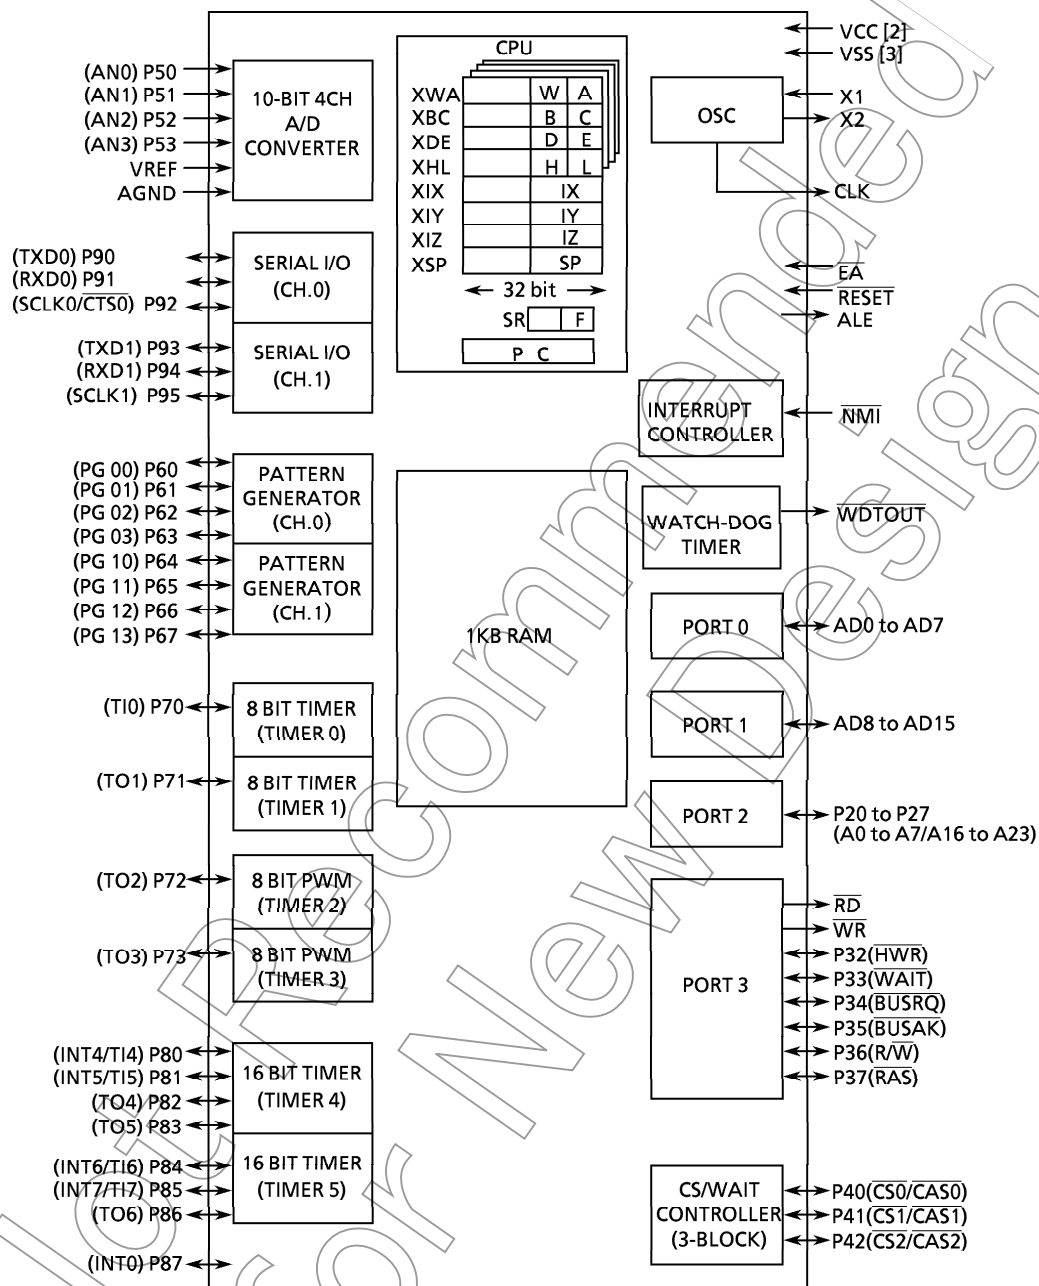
VCC [2]
VSS [3]

(AN0) P50
(AN1) P51
(AN2) P52
(AN3) P53
VREF
AGND

10-BIT 4CH A/D CONVERTER

CPU

| | | |
|---|---|---|
| XWA | W | A |
| XBC | B | C |
| XDE | D | E |
| XHL | H | L |
| XIX | IX | |
| XIY | IY | |
| XIZ | IZ | |
| XSP | SP | |

32 bit

SR F

P C

OSC

X1
X2
CLK

$\overline{EA}$
$\overline{RESET}$
ALE

(TXD0) P90
(RXD0) P91
(SCLK0/$\overline{CTS0}$) P92

SERIAL I/O (CH.0)

(TXD1) P93
(RXD1) P94
(SCLK1) P95

SERIAL I/O (CH.1)

INTERRUPT CONTROLLER

$\overline{NMI}$

(PG 00) P60
(PG 01) P61
(PG 02) P62
(PG 03) P63

PATTERN GENERATOR (CH.0)

(PG 10) P64
(PG 11) P65
(PG 12) P66
(PG 13) P67

PATTERN GENERATOR (CH.1)

WATCH-DOG TIMER

$\overline{WDTOUT}$

1KB RAM

PORT 0
AD0 to AD7

PORT 1
AD8 to AD15

(TI0) P70
8 BIT TIMER (TIMER 0)

(TO1) P71
8 BIT TIMER (TIMER 1)

PORT 2
P20 to P27 (A0 to A7/A16 to A23)

(TO2) P72
8 BIT PWM (TIMER 2)

(TO3) P73
8 BIT PWM (TIMER 3)

PORT 3

$\overline{RD}$
$\overline{WR}$
P32($\overline{HWR}$)
P33($\overline{WAIT}$)
P34($\overline{BUSRQ}$)
P35($\overline{BUSAK}$)
P36(R/$\overline{W}$)
P37($\overline{RAS}$)

(INT4/TI4) P80
(INT5/TI5) P81
(TO4) P82
(TO5) P83

16 BIT TIMER (TIMER 4)

(INT6/TI6) P84
(INT7/TI7) P85
(TO6) P86

16 BIT TIMER (TIMER 5)

(INT0) P87

CS/WAIT CONTROLLER (3-BLOCK)

P40($\overline{CS0}$/$\overline{CAS0}$)
P41($\overline{CS1}$/$\overline{CAS1}$)
P42($\overline{CS2}$/$\overline{CAS2}$)

Not Recommended for New Design